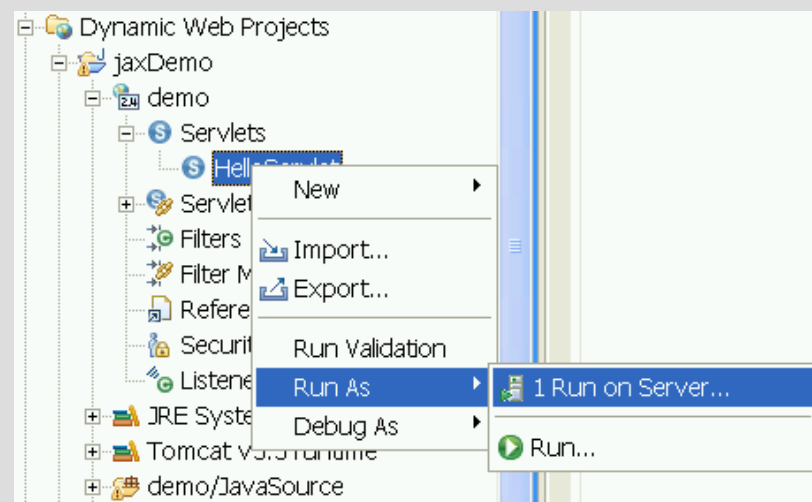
Dynamic Web Projects
jaxDemo
demo
Servlets
HelloServlet
Servlet
Filters
Filter M
Refere
Securit
Listene
JRE Syste
Tomcat v5.5 runtime
demo/JavaSource

New
Import...
Export...
Run Validation
Run As
Debug As

1 Run on Server...
Run...